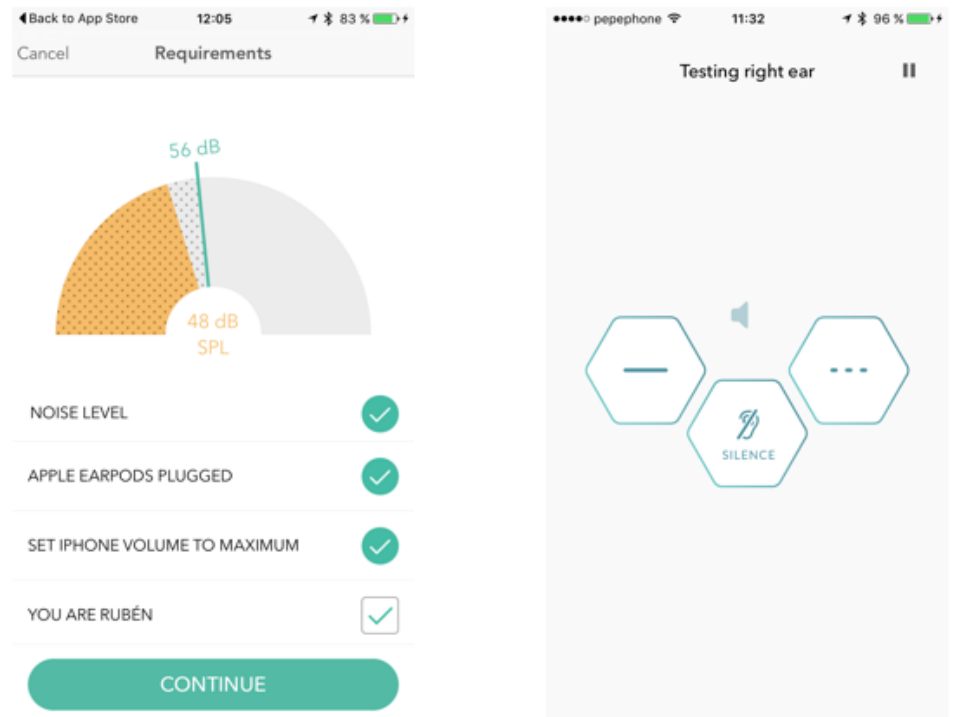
◀ Back to App Store 12:05 83 %

Cancel Requirements

56 dB

48 dB SPL

NOISE LEVEL

APPLE EARPODS PLUGGED

SET IPHONE VOLUME TO MAXIMUM

YOU ARE RUBÉN

CONTINUE

●●●●○ pepephone 11:32 96 %

Testing right ear

SILENCE